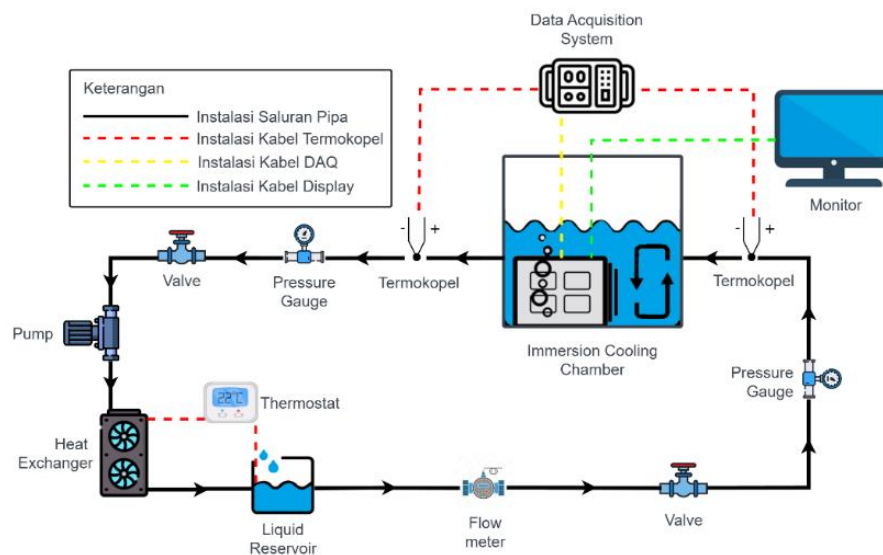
Data Acquisition System

Keterangan
Instalasi Saluran Pipa
Instalasi Kabel Termokopel
Instalasi Kabel DAQ
Instalasi Kabel Display

Monitor

- +
- +

Valve
Pressure Gauge
Termokopel
Termokopel

Pump

Immersion Cooling Chamber

Pressure Gauge

22°C
Thermostat

Heat Exchanger

Liquid Reservoir
Flow meter
Valve